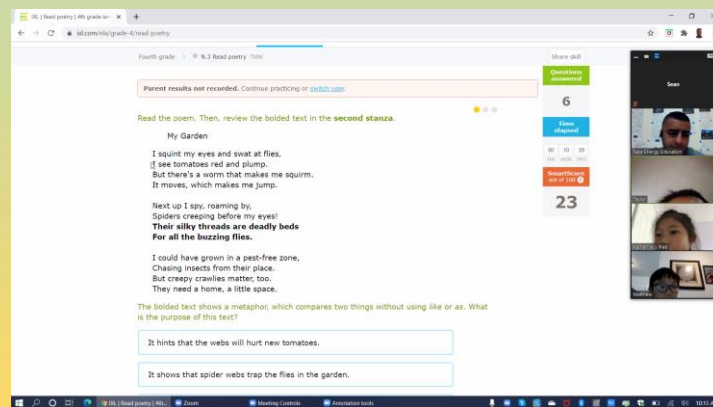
IXL | Read poetry | 4th grade lan ×  +

ixl.com/ela/grade-4/read-poetry

Fourth grade   N.3 Read poetry  YMM

Share skill

Parent results not recorded. Continue practicing or switch user.

Questions answered
6

Time elapsed
00 10 28
HR MIN SEC

SmartScore out of 100
23

Read the poem. Then, review the bolded text in the **second stanza**.

My Garden

I squint my eyes and swat at flies,
I see tomatoes red and plump.
But there's a worm that makes me squirm.
It moves, which makes me jump.

Next up I spy, roaming by,
Spiders creeping before my eyes!
**Their silky threads are deadly beds**
**For all the buzzing flies.**

I could have grown in a pest-free zone,
Chasing insects from their place.
But creepy crawlies matter, too.
They need a home, a little space.

The bolded text shows a metaphor, which compares two things without using *like* or *as*. What is the purpose of this text?

It hints that the webs will hurt new tomatoes.

It shows that spider webs trap the flies in the garden.

Sean

Sata Energy Education

Taylor

Pad

Matthew

IXL | Read poetry | 4th...   Zoom   Meeting Controls   Annotation tools